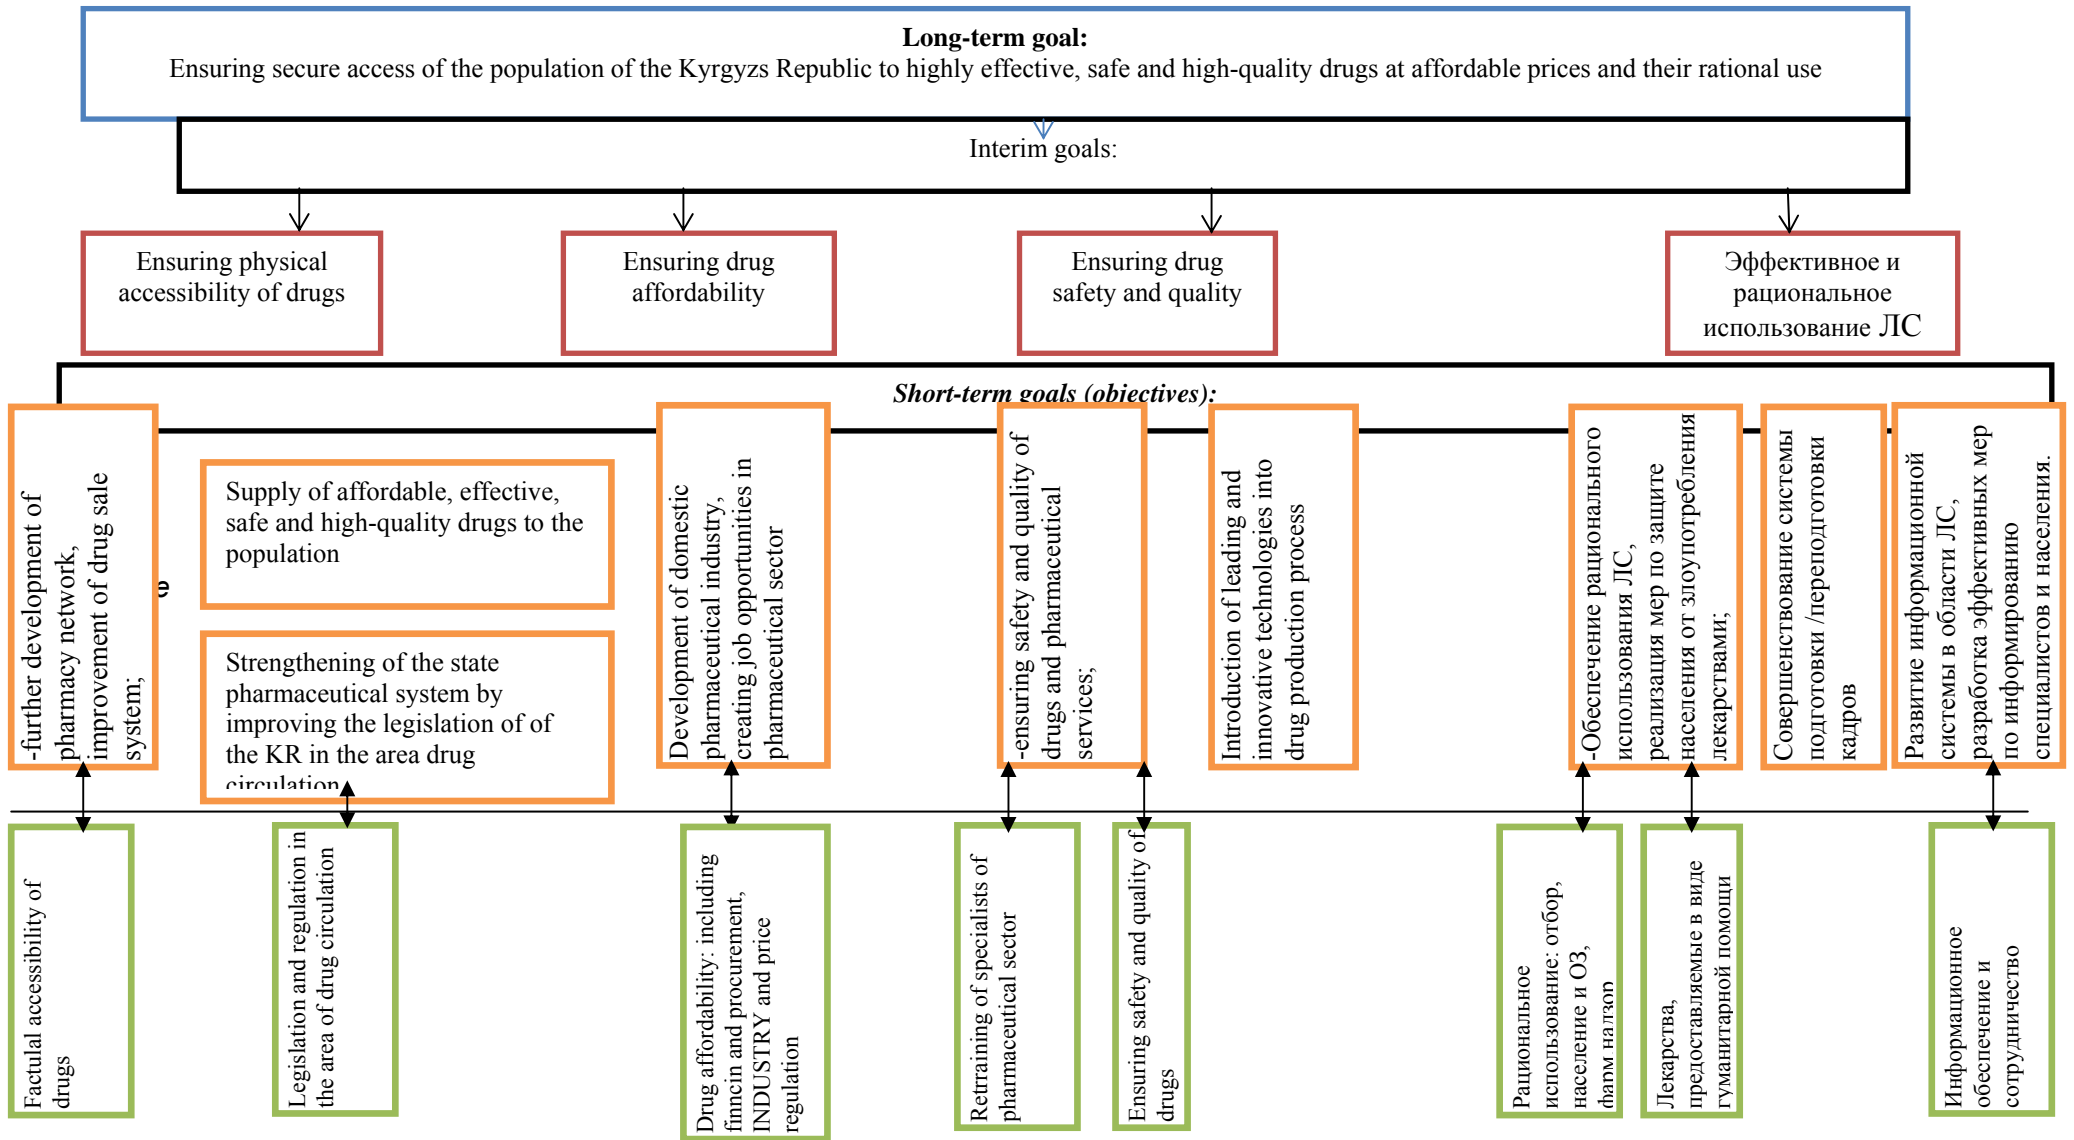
Long-term goal:
Ensuring secure access of the population of the Kyrgyzs Republic to highly effective, safe and high-quality drugs at affordable prices and their rational use

Interim goals:

Ensuring physical accessibility of drugs

Ensuring drug affordability

Ensuring drug safety and quality

Эффективное и рациональное использование ЛС

Short-term goals (objectives):

-further development of pharmacy network, improvement of drug sale system;

Supply of affordable, effective, safe and high-quality drugs to the population

Strengthening of the state pharmaceutical system by improving the legislation of of the KR in the area drug circulation

Development of domestic pharmaceutical industry, creating job opportunities in pharmaceutical sector

-ensuring safety and quality of drugs and pharmaceutical services;

Introduction of leading and innovative technologies into drug production process

-Обеспечение рационального использования ЛС, реализация мер по защите населения от злоупотребления лекарствами;

Совершенствование системы подготовки /переподготовки кадров

Развитие информационной системы в области ЛС, разработка эффективных мер по информированию специалистов и населения.

Factual accessibility of drugs

Legislation and regulation in the area of drug circulation

Drug affordability: including finncin and procurement, INDUSTRY and price regulation

Retraining of specialists of pharmaceutical sector

Ensuring safety and quality of drugs

Рациональное использование: отбор, население и ОЗ, фапм надзор

Лекарства, предоставляемые в виде гуманитарной помощи

Информационное обеспечение и сотрудничество